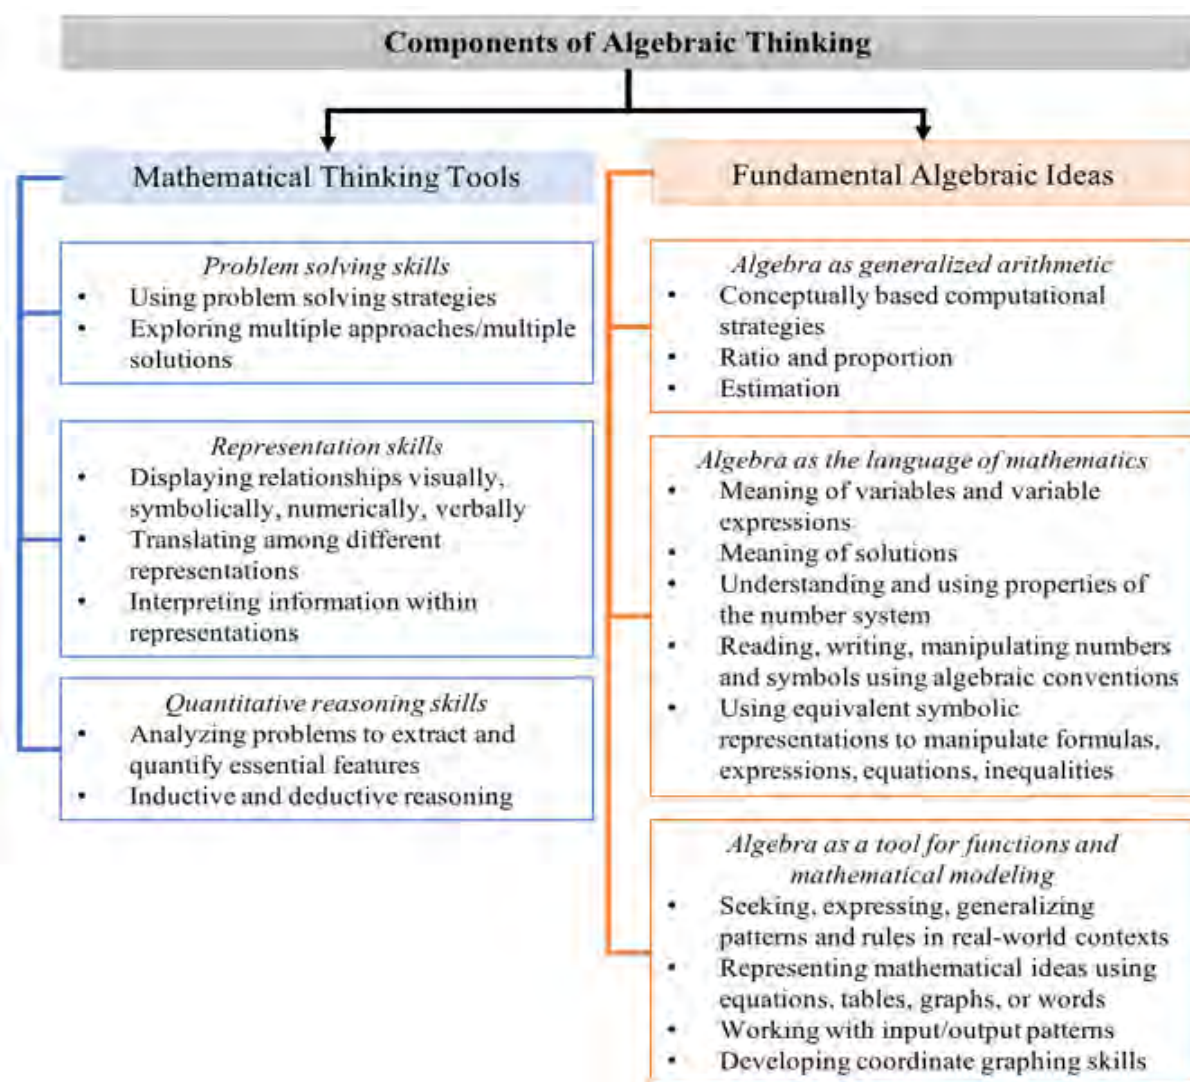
Components of Algebraic Thinking

Mathematical Thinking Tools

Problem solving skills
• Using problem solving strategies
• Exploring multiple approaches/multiple solutions

Representation skills
• Displaying relationships visually, symbolically, numerically, verbally
• Translating among different representations
• Interpreting information within representations

Quantitative reasoning skills
• Analyzing problems to extract and quantify essential features
• Inductive and deductive reasoning

Fundamental Algebraic Ideas

Algebra as generalized arithmetic
• Conceptually based computational strategies
• Ratio and proportion
• Estimation

Algebra as the language of mathematics
• Meaning of variables and variable expressions
• Meaning of solutions
• Understanding and using properties of the number system
• Reading, writing, manipulating numbers and symbols using algebraic conventions
• Using equivalent symbolic representations to manipulate formulas, expressions, equations, inequalities

Algebra as a tool for functions and mathematical modeling
• Seeking, expressing, generalizing patterns and rules in real-world contexts
• Representing mathematical ideas using equations, tables, graphs, or words
• Working with input/output patterns
• Developing coordinate graphing skills